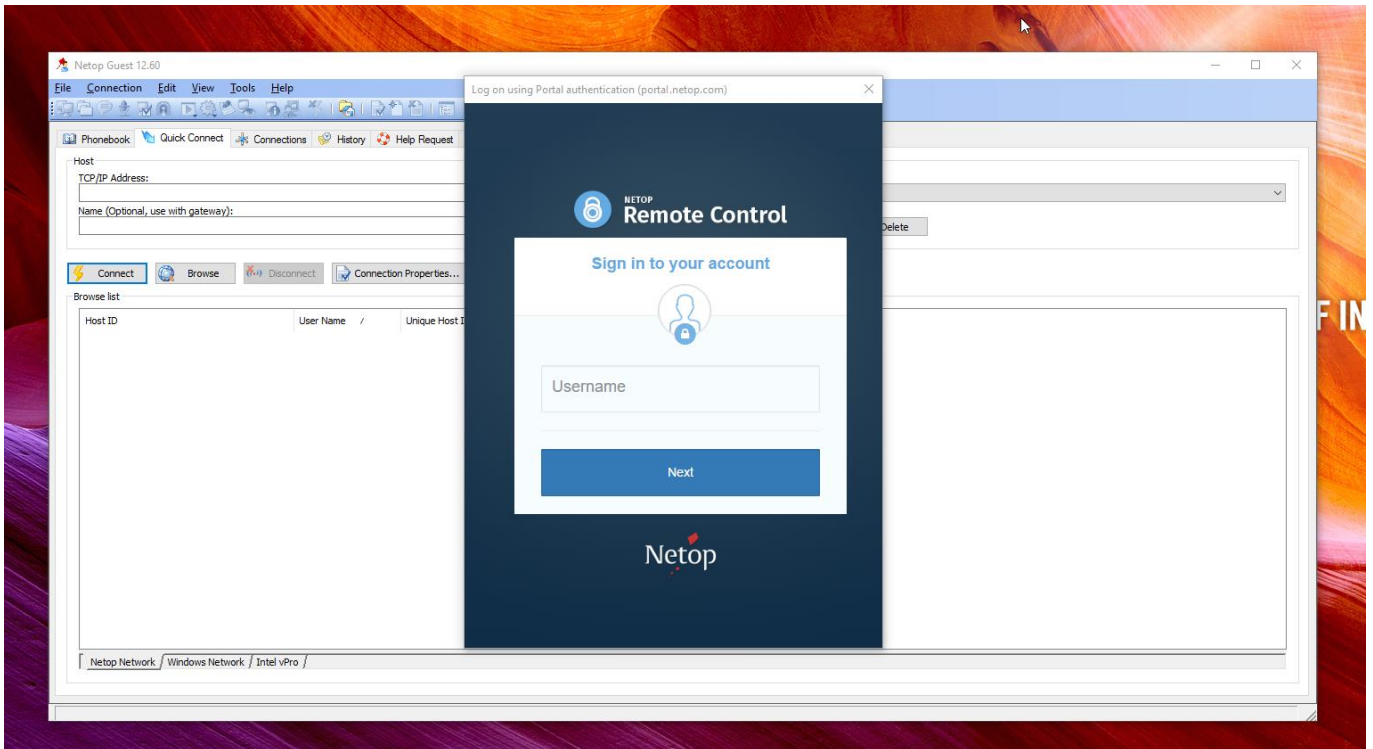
Netop Guest 12.60

File Connection Edit View Tools Help

Phonebook Quick Connect Connections History Help Request

Host
TCP/IP Address:
Name (Optional, use with gateway):

Delete

Connect Browse Disconnect Connection Properties...

Browse list

| Host ID | User Name / | Unique Host I |
|---|---|---|

Netop Network / Windows Network / Intel vPro /

Log on using Portal authentication (portal.netop.com)

NETOP
Remote Control

Sign in to your account

Username

Next

Netop

F IN